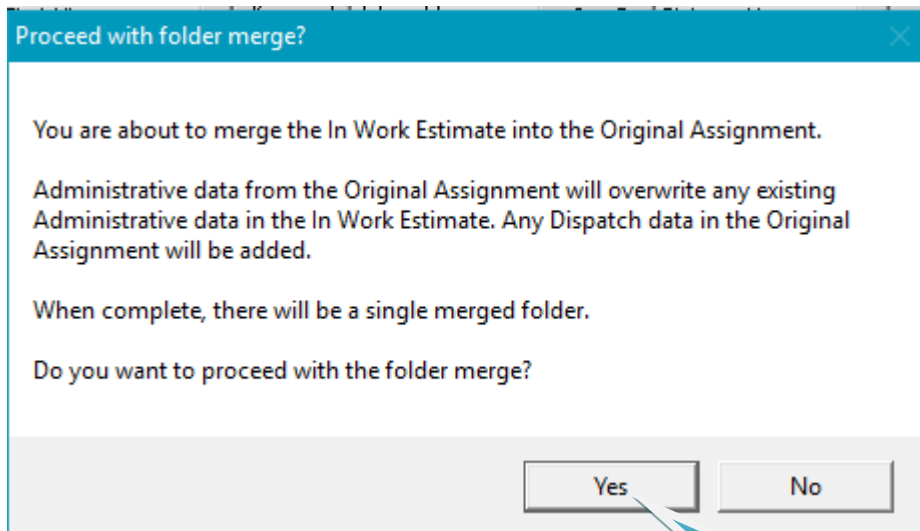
Proceed with folder merge?

You are about to merge the In Work Estimate into the Original Assignment.

Administrative data from the Original Assignment will overwrite any existing Administrative data in the In Work Estimate. Any Dispatch data in the Original Assignment will be added.

When complete, there will be a single merged folder.

Do you want to proceed with the folder merge?

Yes

No